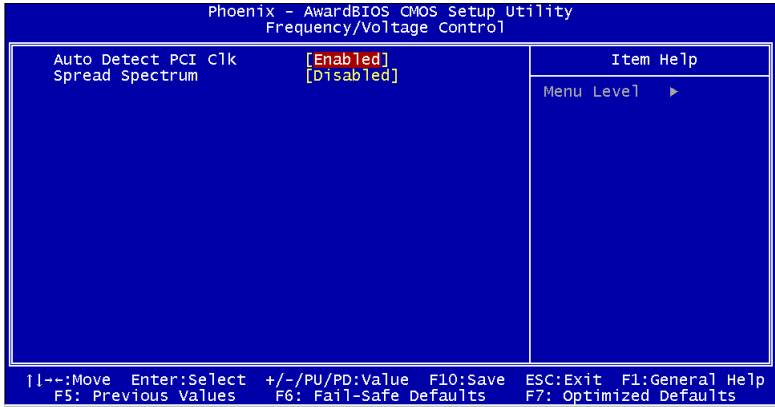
Phoenix - AwardBIOS CMOS Setup Utility
Frequency/Voltage Control

| | | |
|---|---|---|
| Auto Detect PCI Clk | [Enabled] | Item Help |
| Spread Spectrum | [Disabled] | Menu Level ► |

↑↓→←:Move Enter:Select +/-/PU/PD:Value F10:Save ESC:Exit F1:General Help
F5: Previous Values F6: Fail-Safe Defaults F7: Optimized Defaults